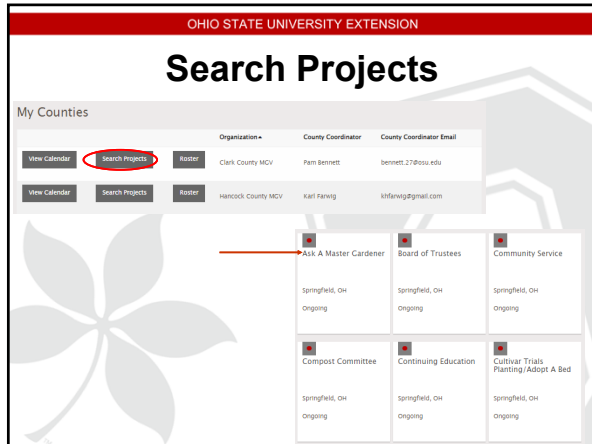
OHIO STATE UNIVERSITY EXTENSION

Search Projects

My Counties

| | | | Organization ▴ | County Coordinator | County Coordinator Email |
|---|---|---|---|---|---|
| View Calendar | Search Projects | Roster | Clark County MGV | Pam Bennett | bennett.27@osu.edu |
| View Calendar | Search Projects | Roster | Hancock County MGV | Karl Farwig | khfarwig@gmail.com |

Ask A Master Gardener
Springfield, OH
Ongoing

Board of Trustees
Springfield, OH
Ongoing

Community Service
Springfield, OH
Ongoing

Compost Committee
Springfield, OH
Ongoing

Continuing Education
Springfield, OH
Ongoing

Cultivar Trials Planting/Adopt A Bed
Springfield, OH
Ongoing